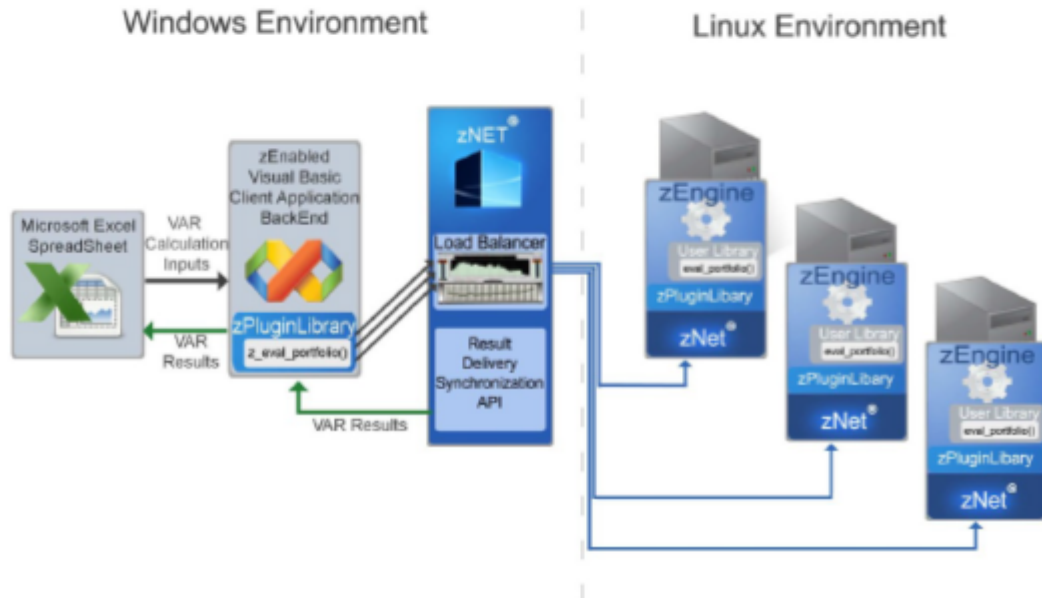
Windows Environment

Linux Environment

Microsoft Excel SpreadSheet

VAR Calculation Inputs

VAR Results

zEnabled Visual Basic Client Application BackEnd

zPluginLibrary

z_eval_portfolio()

zNET®

Load Balancer

Result Delivery Synchronization API

VAR Results

zEngine

User Library

eval_portfolio()

zPluginLibary

zNet®

zEngine

User Library

eval_portfolio()

zPluginLibary

zNet®

zEngine

User Library

eval_portfolio()

zPluginLibary

zNet®